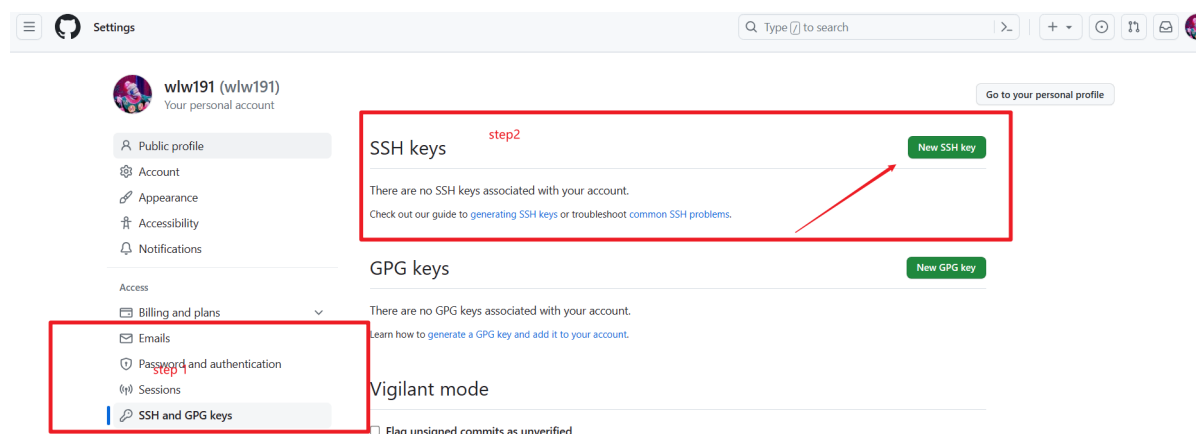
Settings

Type / to search

wlw191 (wlw191)
Your personal account

Go to your personal profile

Public profile
Account
Appearance
Accessibility
Notifications

Access
Billing and plans
Emails
Password and authentication
step 1
Sessions
SSH and GPG keys

SSH keys
step2
New SSH key

There are no SSH keys associated with your account.

Check out our guide to generating SSH keys or troubleshoot common SSH problems.

GPG keys
New GPG key

There are no GPG keys associated with your account.

Learn how to generate a GPG key and add it to your account.

Vigilant mode

Flag unsigned commits as unverified